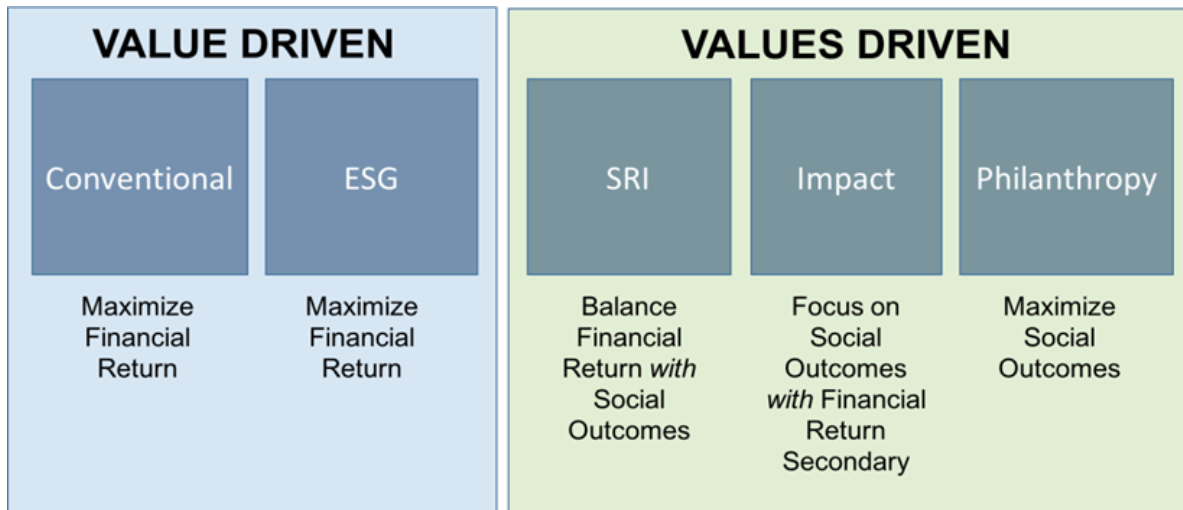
VALUE DRIVEN

Conventional

Maximize Financial Return

ESG

Maximize Financial Return

VALUES DRIVEN

SRI

Balance Financial Return *with* Social Outcomes

Impact

Focus on Social Outcomes *with* Financial Return Secondary

Philanthropy

Maximize Social Outcomes